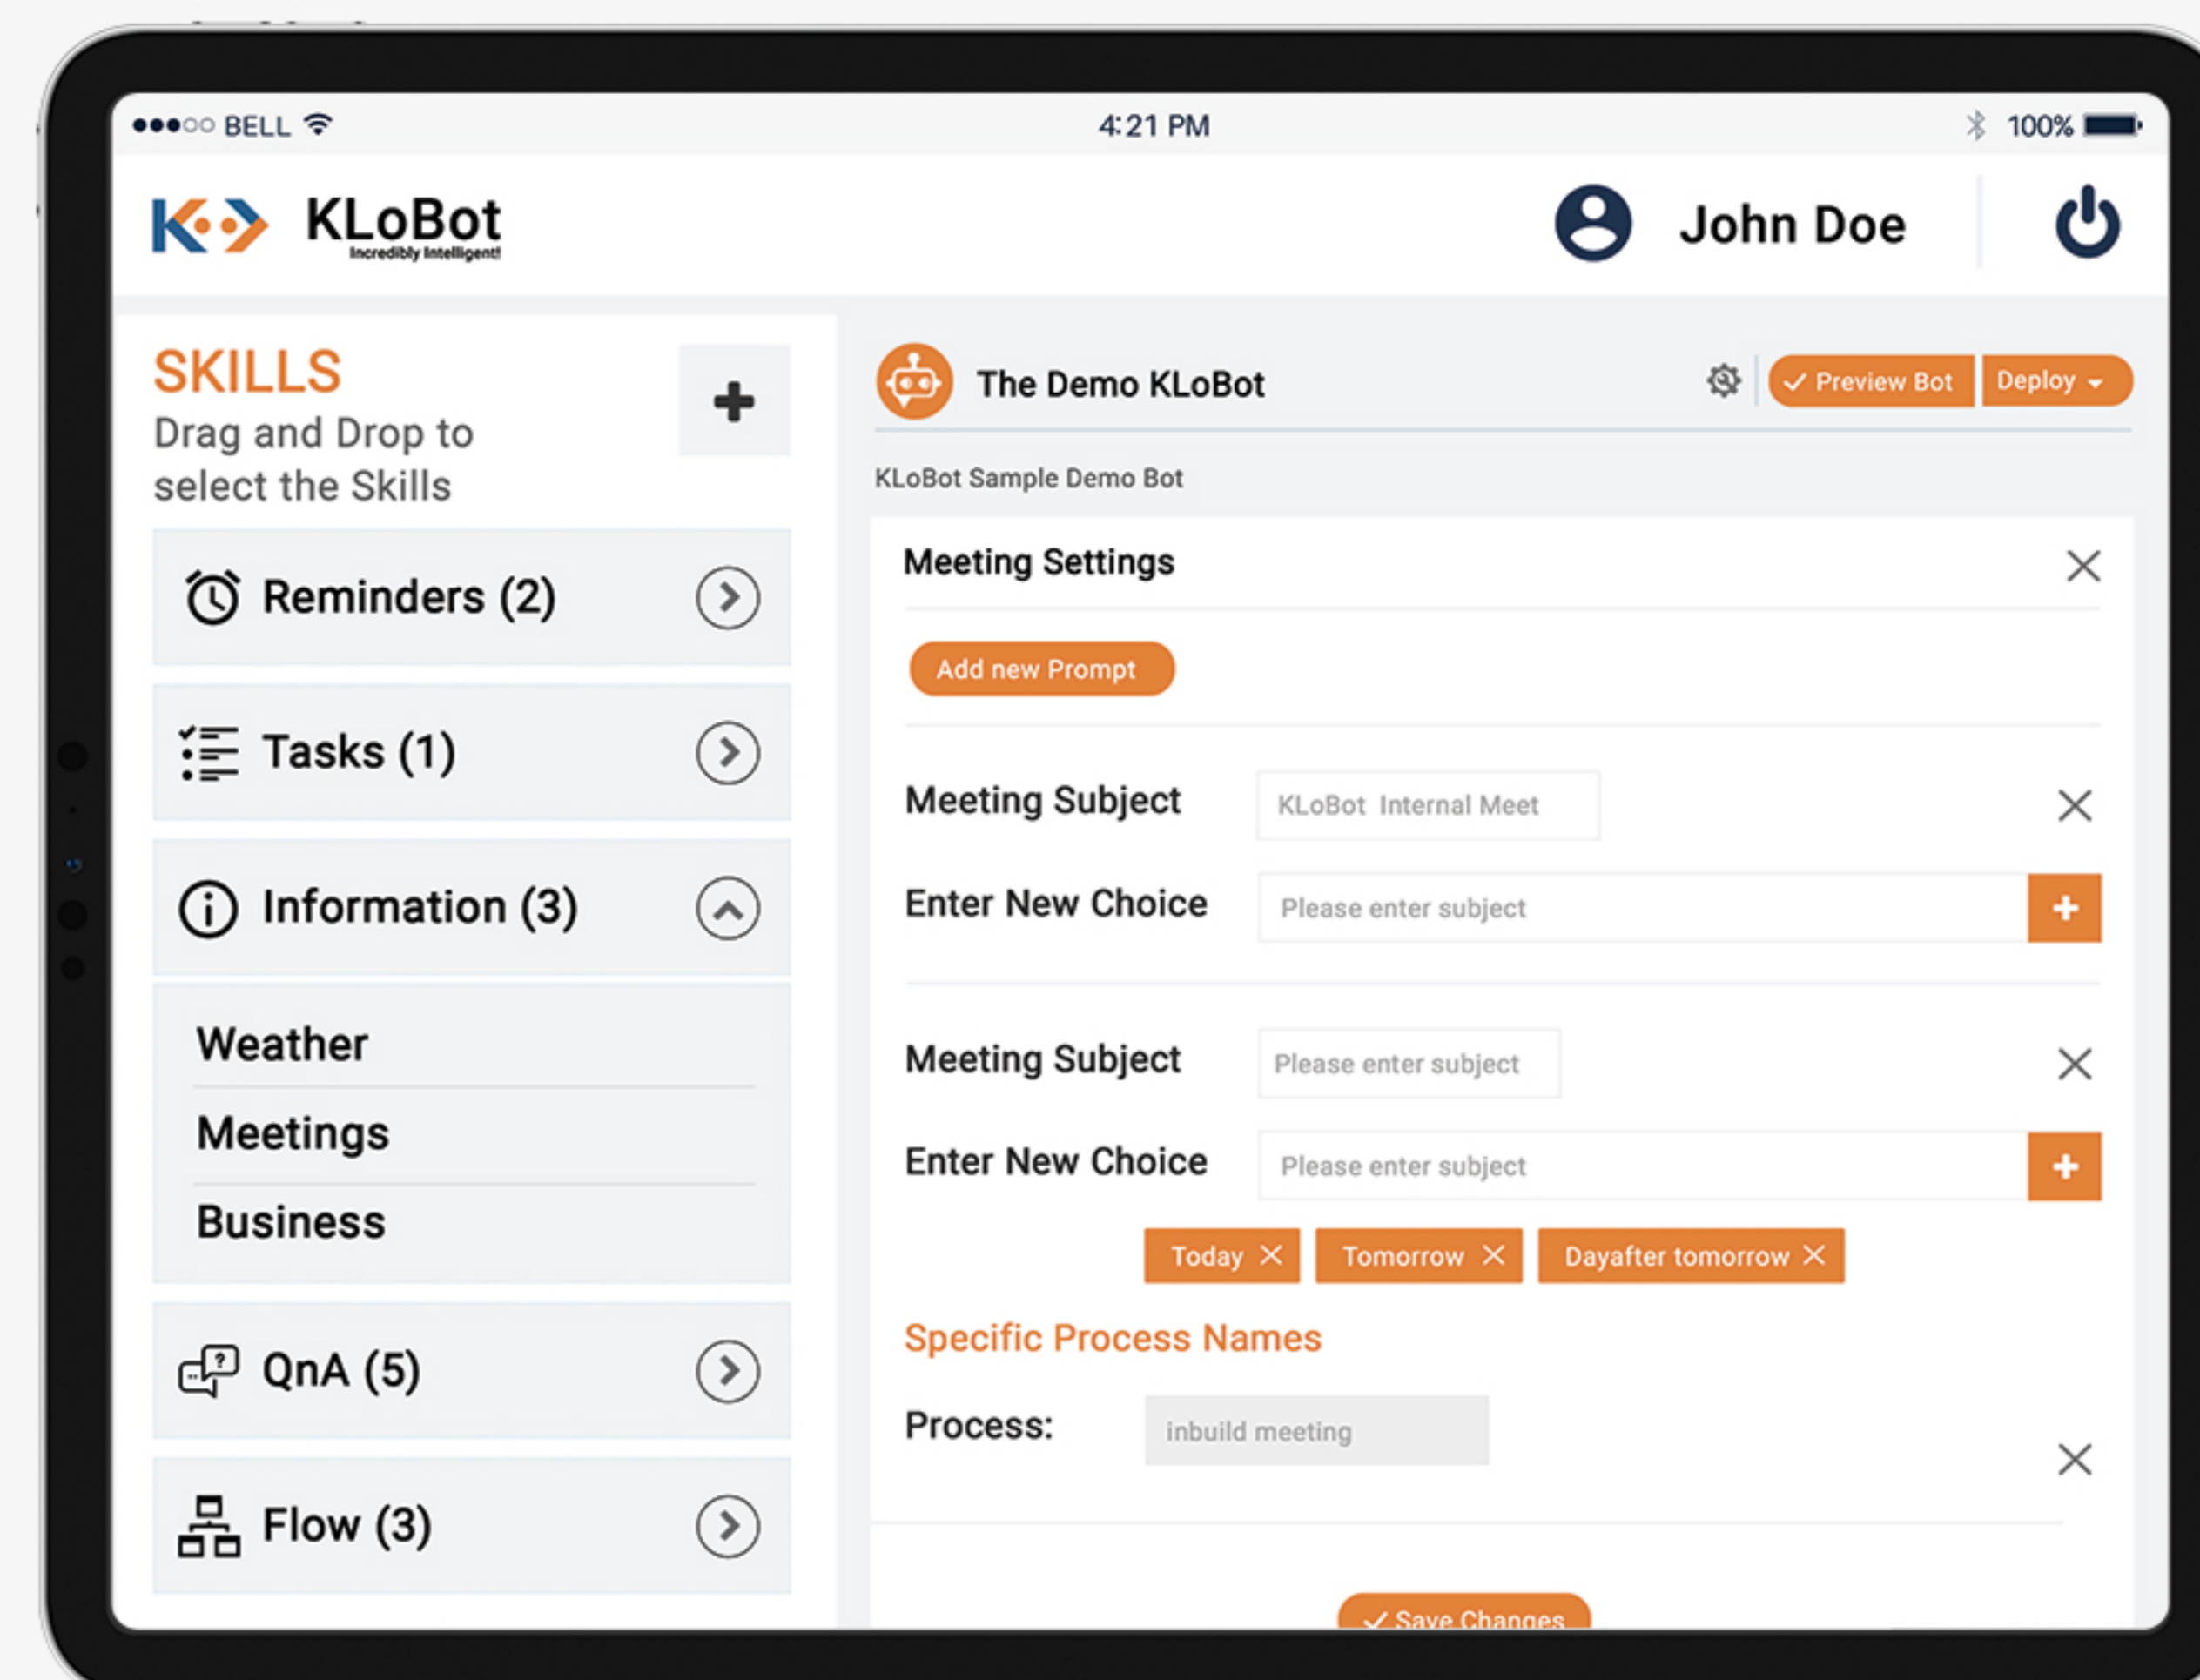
●●●○○ BELL 4:21 PM 100%

KLoBot
Incredibly Intelligent!

John Doe

SKILLS
Drag and Drop to select the Skills

+

Reminders (2)

Tasks (1)

Information (3)

Weather

Meetings

Business

QnA (5)

Flow (3)

The Demo KLoBot

✓ Preview Bot

Deploy

KLoBot Sample Demo Bot

Meeting Settings

Add new Prompt

Meeting Subject KLoBot Internal Meet

Enter New Choice Please enter subject +

Meeting Subject Please enter subject

Enter New Choice Please enter subject +

Today ✕ Tomorrow ✕ Dayafter tomorrow ✕

Specific Process Names

Process: inbuild meeting

✓ Save Changes